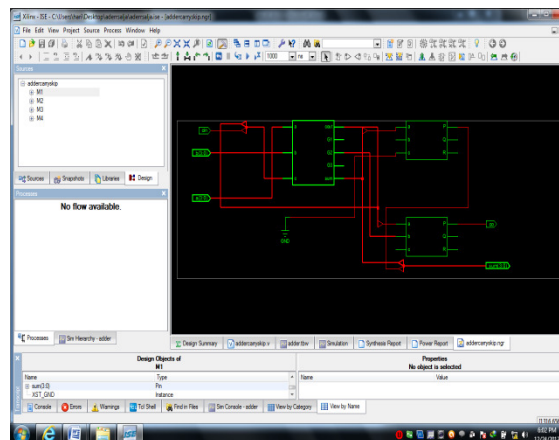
Xilinx - ISE - C:\Users\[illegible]\Desktop\addercarryskip\addercarryskip.ise - [addercarryskip.ngr]

File Edit View Project Source Process Window Help

1000

Sources

addercarryskip
M1
M2
M3
M4

Sources Snapshots Libraries Design

Processes

No flow available.

Processes Sim Hierarchy - adder

Design Summary addercarryskip.v adder.tbw Simulation Synthesis Report Power Report addercarryskip.ngr

Design Objects of
M1

| Name | Type |
|---|---|
| sum(3:0) | Pin |
| XST_GND | Instance |

Properties
No object is selected

| Name | Value |
|---|---|

Console Errors Warnings Tcl Shell Find in Files Sim Console - adder View by Category View by Name

GND

6:02 PM
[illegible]